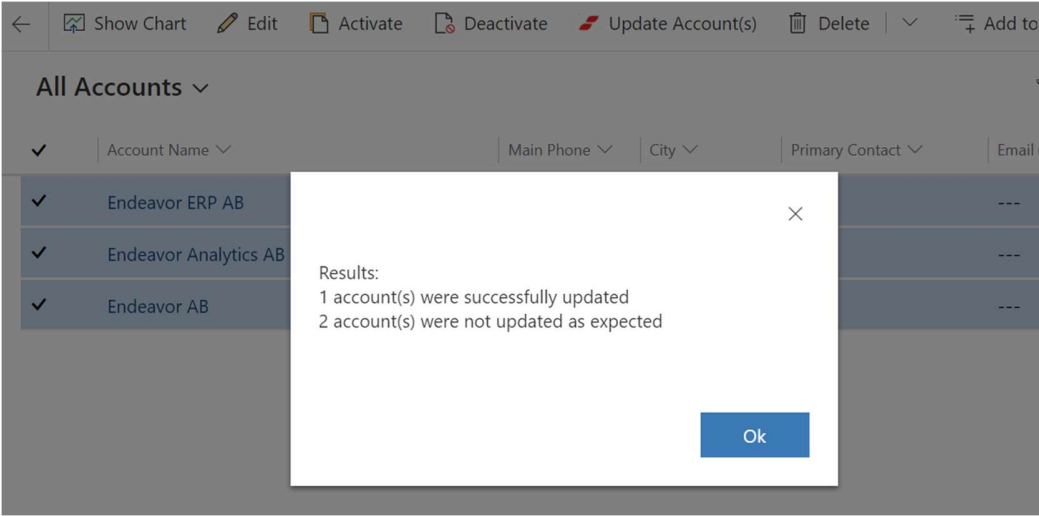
Show Chart Edit Activate Deactivate Update Account(s) Delete Add to

All Accounts

| ✓ | Account Name | Main Phone | City | Primary Contact | Email |
|---|---|---|---|---|---|
| ✓ | Endeavor ERP AB | | | | --- |
| ✓ | Endeavor Analytics AB | | | | --- |
| ✓ | Endeavor AB | | | | --- |

Results:
1 account(s) were successfully updated
2 account(s) were not updated as expected

Ok